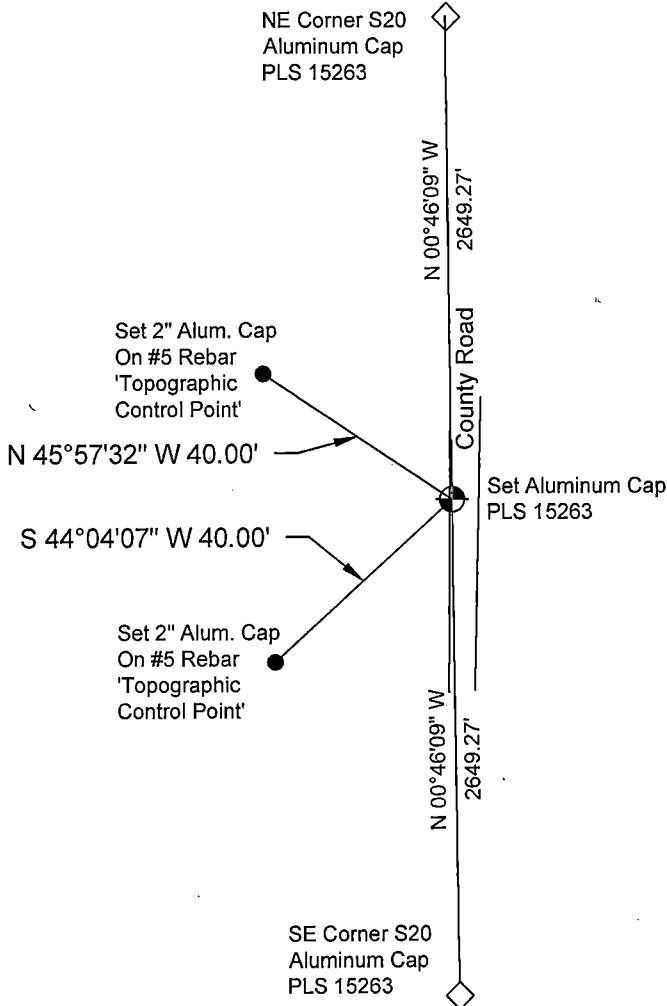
NE Corner S20
Aluminum Cap
PLS 15263

N 00°46'09" W
2649.27'

Set 2" Alum. Cap
On #5 Rebar
'Topographic
Control Point'

County Road

N 45°57'32" W 40.00'

Set Aluminum Cap
PLS 15263

S 44°04'07" W 40.00'

Set 2" Alum. Cap
On #5 Rebar
'Topographic
Control Point'

N 00°46'09" W
2649.27'

SE Corner S20
Aluminum Cap
PLS 15263